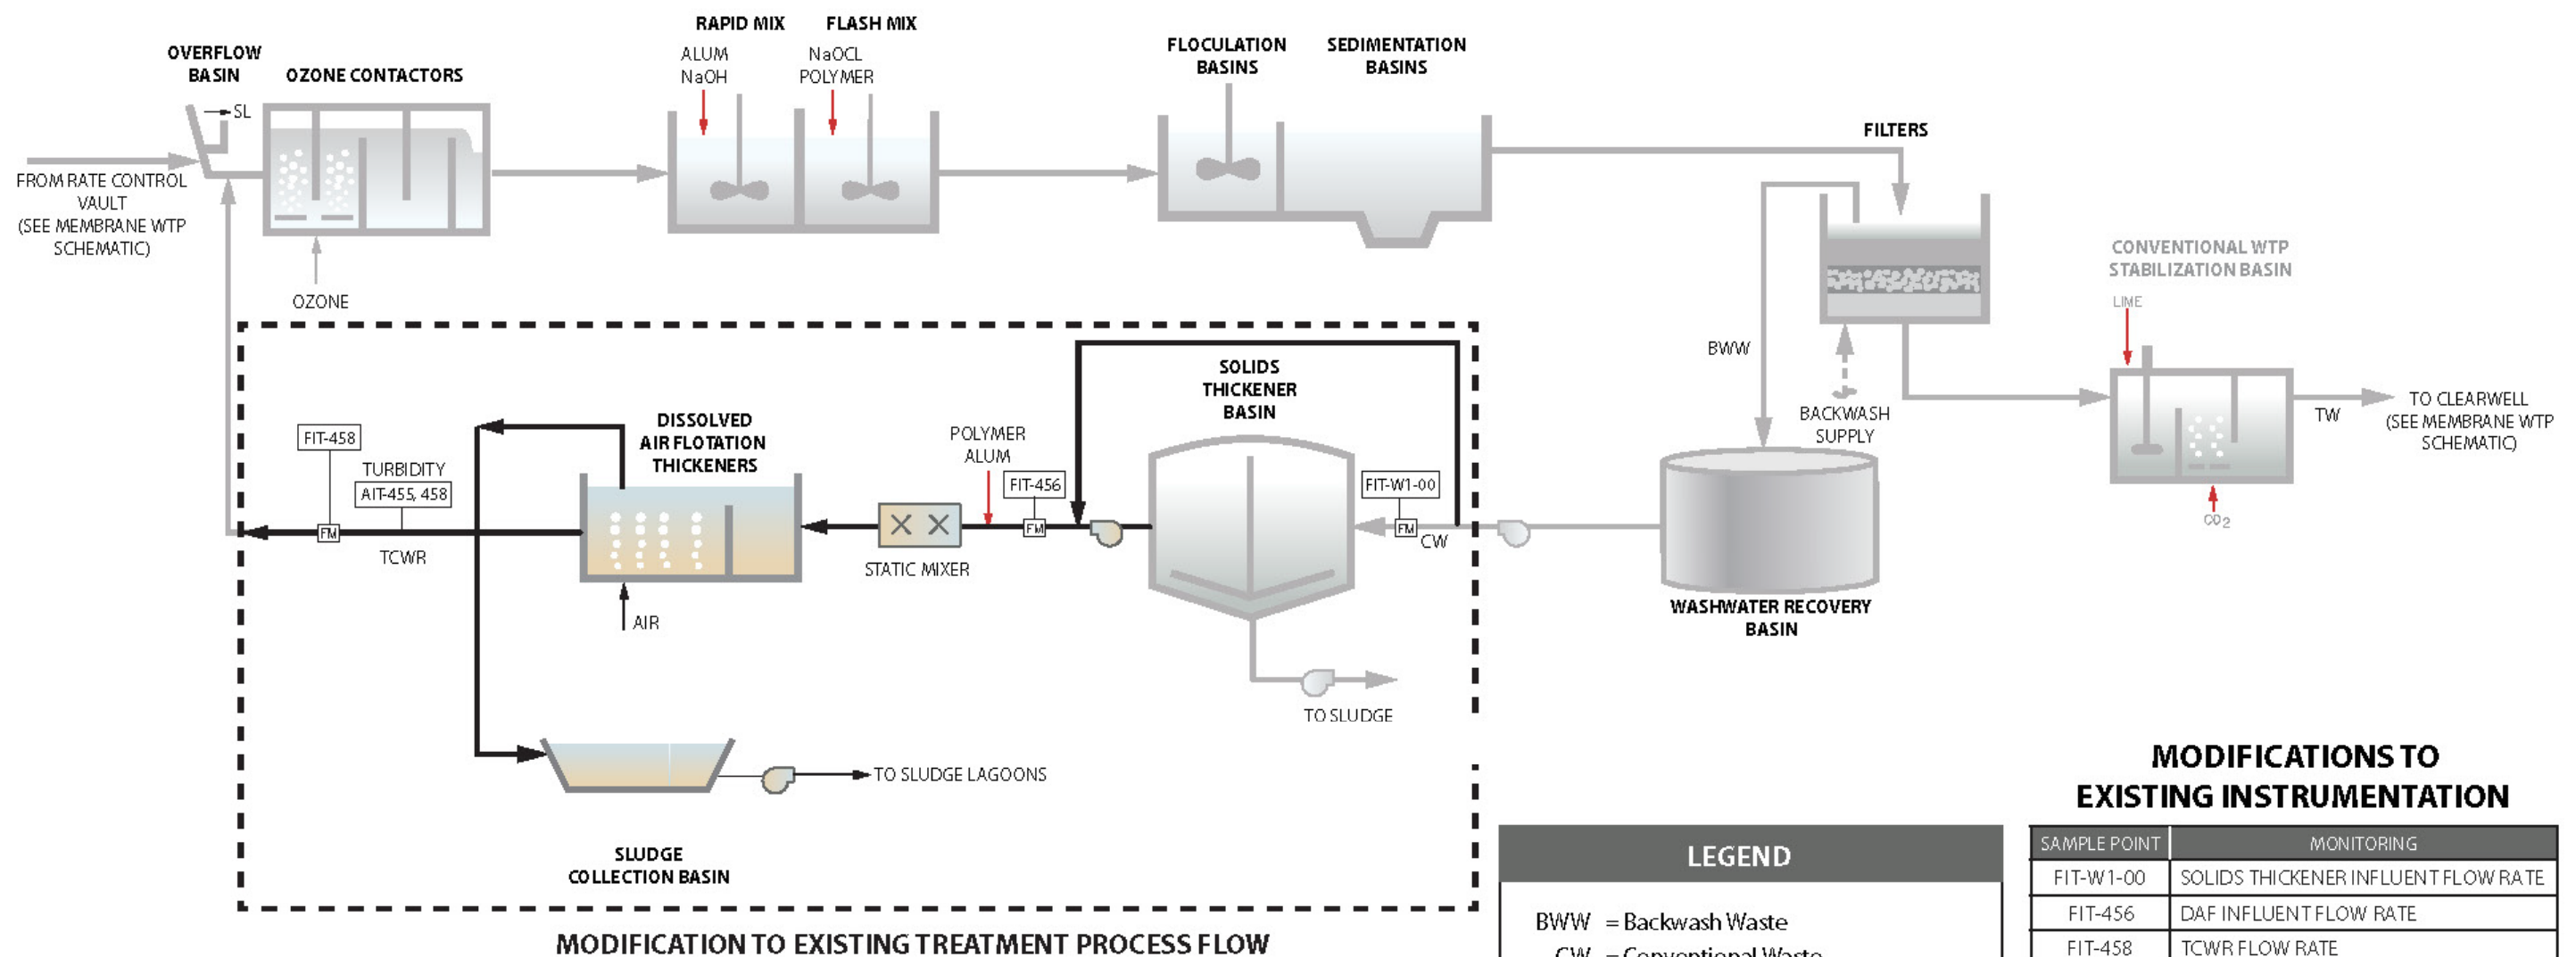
RAPID MIX
FLASH MIX
OVERFLOW BASIN
OZONE CONTACTORS
ALUM
NaOH
NaOCL
POLYMER
FLOCULATION BASINS
SEDIMENTATION BASINS
SL
FROM RATE CONTROL VAULT (SEE MEMBRANE WTP SCHEMATIC)
FILTERS
OZONE
CONVENTIONAL WTP STABILIZATION BASIN
LIME
BWW
SOLIDS THICKENER BASIN
BACKWASH SUPPLY
TW
TO CLEARWELL (SEE MEMBRANE WTP SCHEMATIC)
FIT-458
DISSOLVED AIR FLOTATION THICKENERS
POLYMER
ALUM
TURBIDITY
AIT-455, 458
FIT-456
FIT-W1-00
$CO_2$
FM
FM
FM
CW
TCWR
STATIC MIXER
AIR
WASHWATER RECOVERY BASIN
TO SLUDGE
TO SLUDGE LAGOONS
MODIFICATIONS TO EXISTING INSTRUMENTATION
SLUDGE COLLECTION BASIN
LEGEND
BWW = Backwash Waste
CW = Conventional Waste
MODIFICATION TO EXISTING TREATMENT PROCESS FLOW

| SAMPLE POINT | MONITORING |
|---|---|
| FIT-W1-00 | SOLIDS THICKENER INFLUENT FLOW RATE |
| FIT-456 | DAF INFLUENT FLOW RATE |
| FIT-458 | TCWR FLOW RATE |